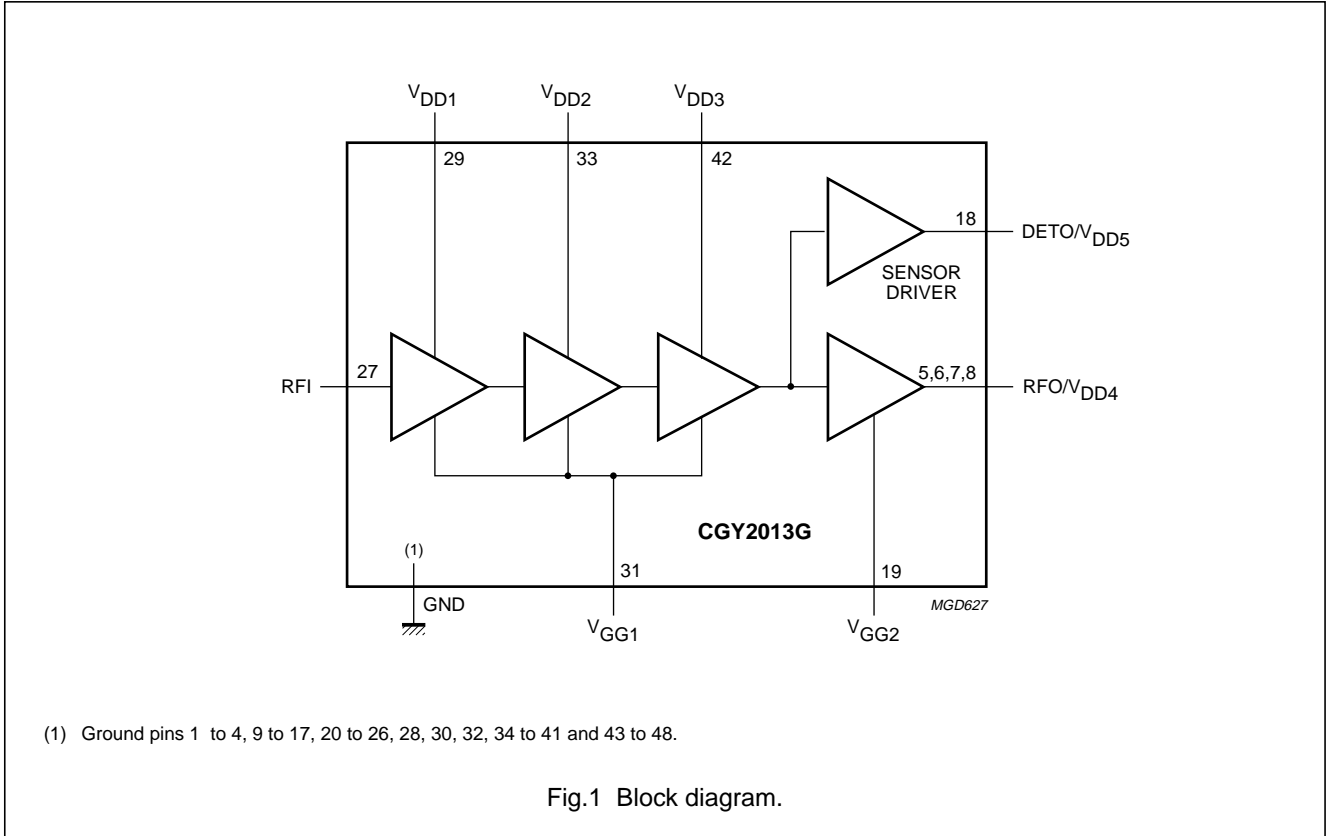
$V_{DD1}$

$V_{DD2}$

$V_{DD3}$

29

33

42

18

$DETO/V_{DD5}$

SENSOR DRIVER

RFI

27

5,6,7,8

$RFO/V_{DD4}$

CGY2013G

(1)

31

19

GND

MGD627

$V_{GG1}$

$V_{GG2}$

(1) Ground pins 1 to 4, 9 to 17, 20 to 26, 28, 30, 32, 34 to 41 and 43 to 48.

Fig.1 Block diagram.